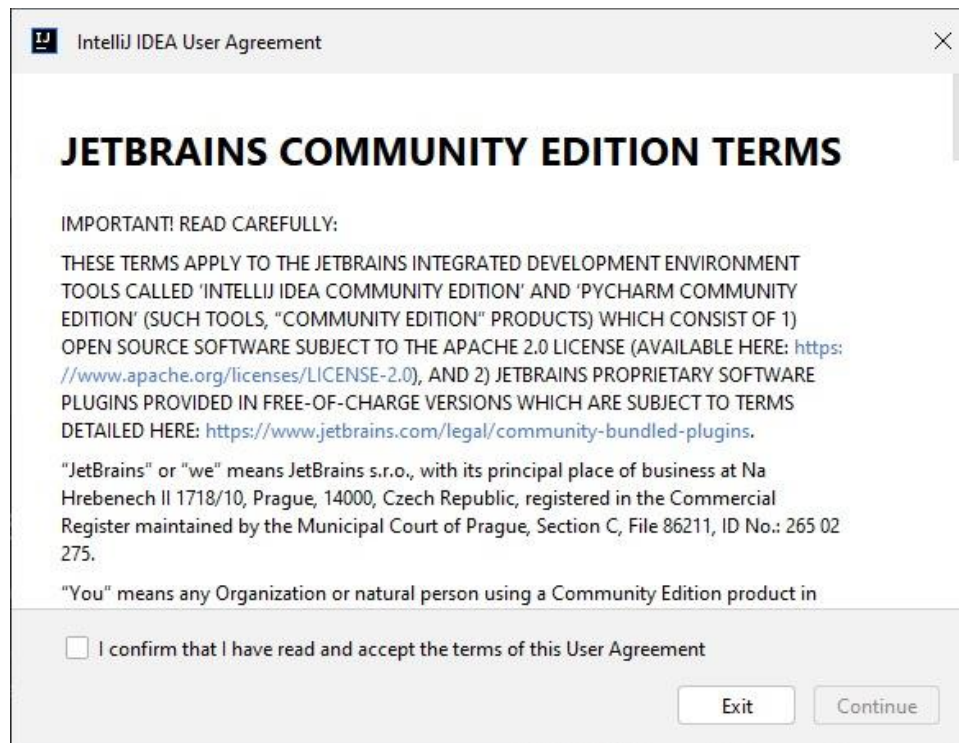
IJ IntelliJ IDEA User Agreement

×

JETBRAINS COMMUNITY EDITION TERMS

IMPORTANT! READ CAREFULLY:

THESE TERMS APPLY TO THE JETBRAINS INTEGRATED DEVELOPMENT ENVIRONMENT TOOLS CALLED 'INTELLIJ IDEA COMMUNITY EDITION' AND 'PYCHARM COMMUNITY EDITION' (SUCH TOOLS, "COMMUNITY EDITION" PRODUCTS) WHICH CONSIST OF 1) OPEN SOURCE SOFTWARE SUBJECT TO THE APACHE 2.0 LICENSE (AVAILABLE HERE: https://www.apache.org/licenses/LICENSE-2.0), AND 2) JETBRAINS PROPRIETARY SOFTWARE PLUGINS PROVIDED IN FREE-OF-CHARGE VERSIONS WHICH ARE SUBJECT TO TERMS DETAILED HERE: https://www.jetbrains.com/legal/community-bundled-plugins.

"JetBrains" or "we" means JetBrains s.r.o., with its principal place of business at Na Hrebenech II 1718/10, Prague, 14000, Czech Republic, registered in the Commercial Register maintained by the Municipal Court of Prague, Section C, File 86211, ID No.: 265 02 275.

"You" means any Organization or natural person using a Community Edition product in

I confirm that I have read and accept the terms of this User Agreement

Exit

Continue